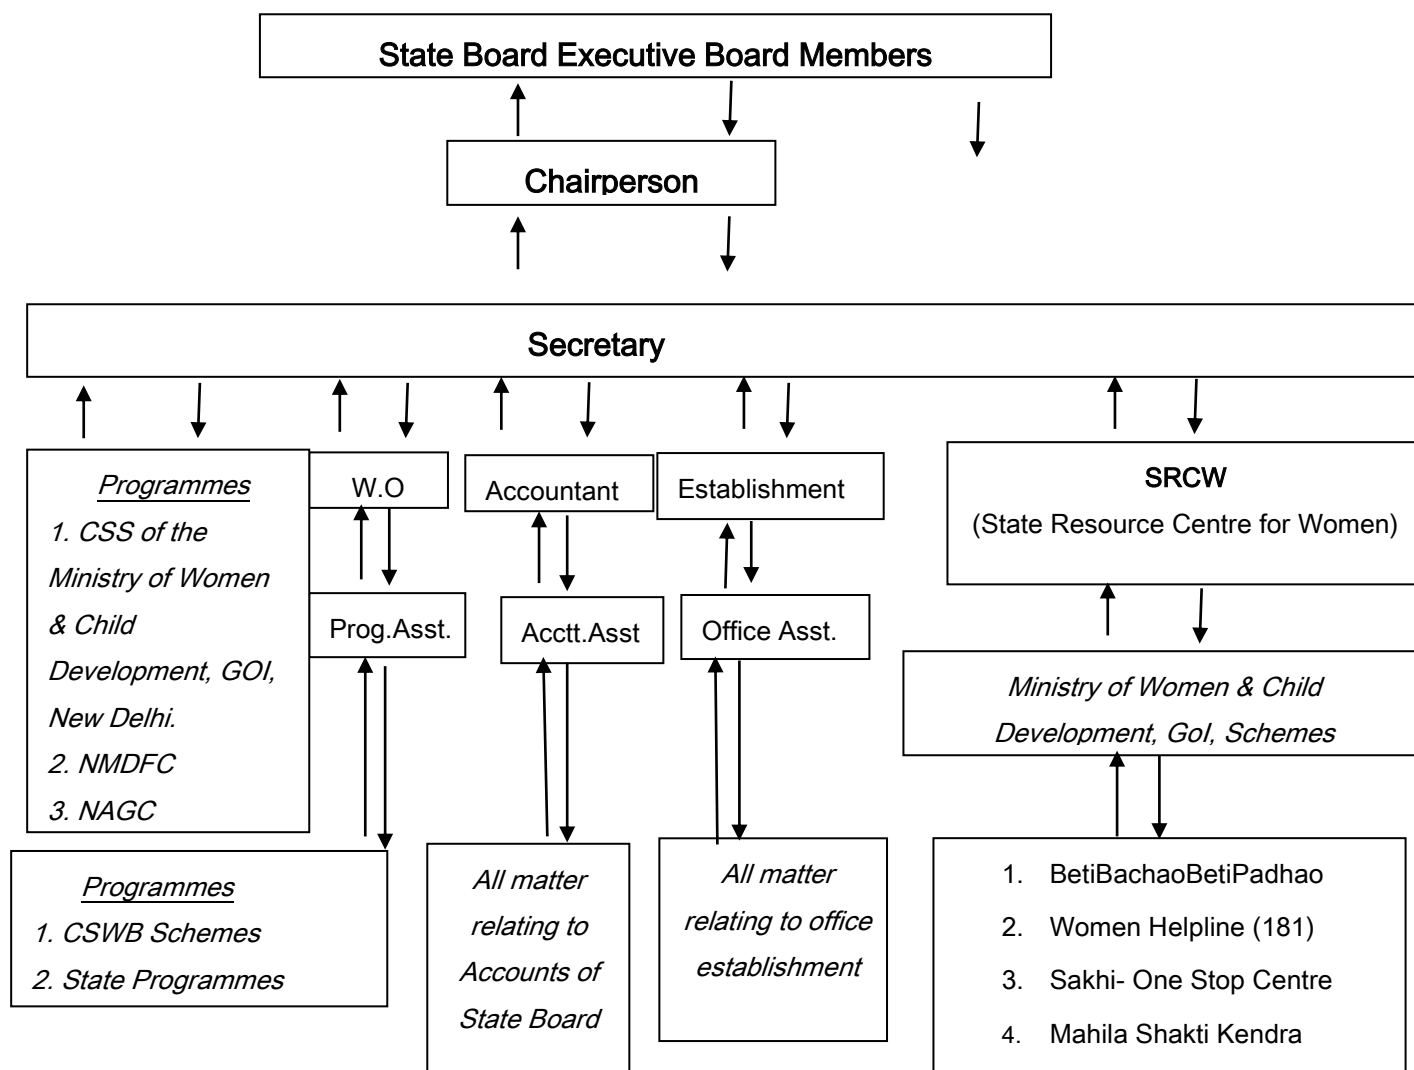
State Board Executive Board Members

Chairperson

Secretary

Programmes
1. CSS of the Ministry of Women & Child Development, GOI, New Delhi.
2. NMDFC
3. NAGC

W.O

Prog.Asst.

Accountant

Acctt.Asst

Establishment

Office Asst.

SRCW
(State Resource Centre for Women)

Ministry of Women & Child Development, GoI, Schemes

Programmes
1. CSWB Schemes
2. State Programmes

All matter relating to Accounts of State Board

All matter relating to office establishment

1. BetiBachaoBetiPadhao
2. Women Helpline (181)
3. Sakhi- One Stop Centre
4. Mahila Shakti Kendra